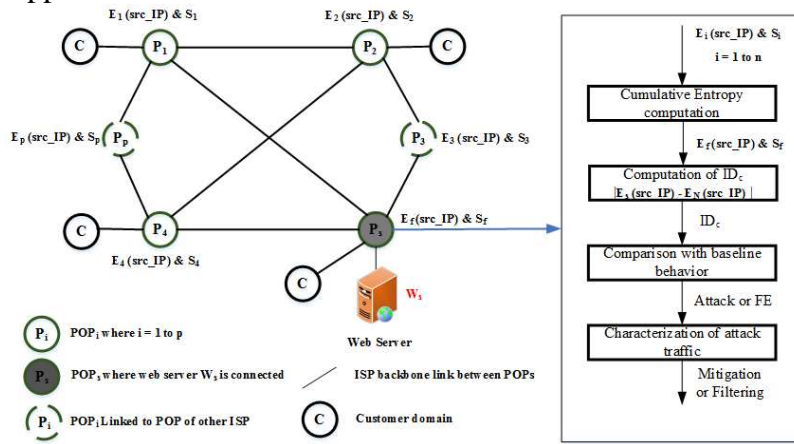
$E_1$ (src_IP) & $S_1$

$E_2$ (src_IP) & $S_2$

C

$P_1$

$P_2$

C

$E_p$ (src_IP) & $S_p$

$P_p$

$P_3$

$E_3$ (src_IP) & $S_3$

C

$P_4$

$P_s$

$E_f$(src_IP) & $S_f$

$E_4$ (src_IP) & $S_4$

C

$W_s$

Web Server

$P_i$ POP$_i$ where i = 1 to p

$P_s$ POP$_s$ where web server $W_s$ is connected

ISP backbone link between POPs

$P_i$ POP$_i$ Linked to POP of other ISP

C Customer domain

$E_i$ (src_IP) & $S_i$

i = 1 to n

Cumulative Entropy computation

$E_f$ (src_IP) & $S_f$

Computation of $ID_c$

$|E_s$ (src_IP) - $E_N$ (src_IP)$|$

$ID_c$

Comparison with baseline behavior

Attack or FE

Characterization of attack traffic

Mitigation or Filtering